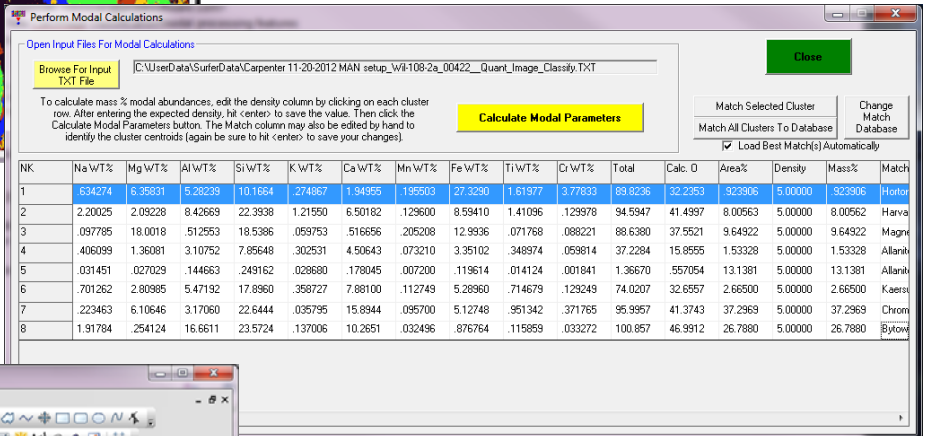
Perform Modal Calculations

Open Input Files For Modal Calculations

Browse For Input TXT File

C:\UserData\SurferData\Carpenter 11-20-2012 MAN setup_Wil-108-2a_00422__Quant_Image_Classify.TXT

Close

To calculate mass % modal abundances, edit the density column by clicking on each cluster row. After entering the expected density, hit <enter> to save the value. Then click the Calculate Modal Parameters button. The Match column may also be edited by hand to identify the cluster centroids (again be sure to hit <enter> to save your changes).

Calculate Modal Parameters

Match Selected Cluster

Match All Clusters To Database

Change Match Database

Load Best Match(s) Automatically

| NK | Na WT% | Mg WT% | Al WT% | Si WT% | K WT% | Ca WT% | Mn WT% | Fe WT% | Ti WT% | Cr WT% | Total | Calc. O | Area% | Density | Mass% | Match |
|---|---|---|---|---|---|---|---|---|---|---|---|---|---|---|---|---|
| 1 | .634274 | 6.35831 | 5.28239 | 10.1664 | .274867 | 1.94955 | .195503 | 27.3290 | 1.61977 | 3.77833 | 89.8236 | 32.2353 | .923906 | 5.00000 | .923906 | Hortor |
| 2 | 2.20025 | 2.09228 | 8.42669 | 22.3938 | 1.21550 | 6.50182 | .129600 | 8.59410 | 1.41096 | .129978 | 94.5947 | 41.4997 | 8.00563 | 5.00000 | 8.00562 | Harva |
| 3 | .097785 | 18.0018 | .512553 | 18.5386 | .059753 | .516656 | .205208 | 12.9936 | .071768 | .088221 | 88.6380 | 37.5521 | 9.64922 | 5.00000 | 9.64922 | Magne |
| 4 | .406099 | 1.36081 | 3.10752 | 7.85648 | .302531 | 4.50643 | .073210 | 3.35102 | .348974 | .059814 | 37.2284 | 15.8555 | 1.53328 | 5.00000 | 1.53328 | Allanit |
| 5 | .031451 | .027029 | .144663 | .249162 | .028680 | .178045 | .007200 | .119614 | .014124 | .001841 | 1.36670 | .557054 | 13.1381 | 5.00000 | 13.1381 | Allanit |
| 6 | .701262 | 2.80985 | 5.47192 | 17.8960 | .358727 | 7.88100 | .112749 | 5.28960 | .714679 | .129249 | 74.0207 | 32.6557 | 2.66500 | 5.00000 | 2.66500 | Kaersu |
| 7 | .223463 | 6.10646 | 3.17060 | 22.6444 | .035795 | 15.8944 | .095700 | 5.12748 | .951342 | .371765 | 95.9957 | 41.3743 | 37.2969 | 5.00000 | 37.2969 | Chrom |
| 8 | 1.91784 | .254124 | 16.6611 | 23.5724 | .137006 | 10.2651 | .032496 | .876764 | .115859 | .033272 | 100.857 | 46.9912 | 26.7880 | 5.00000 | 26.7880 | Bytow |